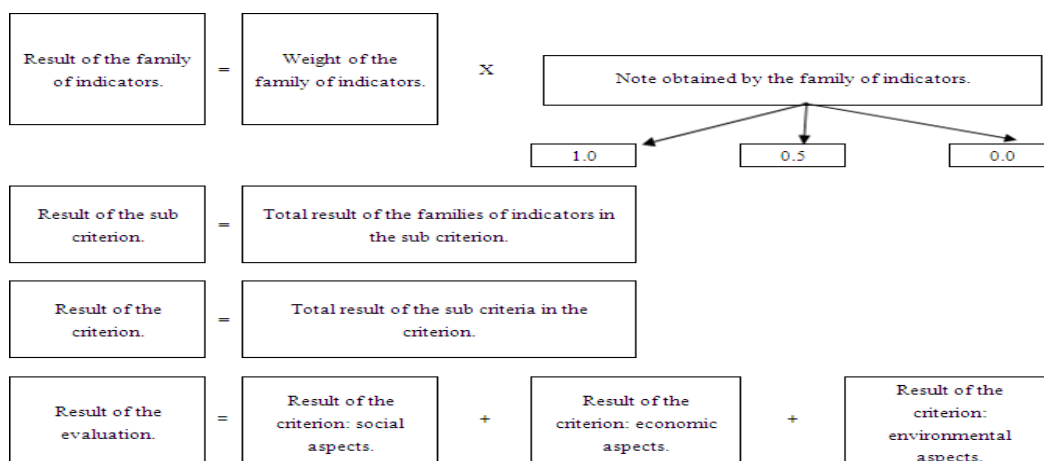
Result of the family of indicators. = Weight of the family of indicators. X Note obtained by the family of indicators.

1.0

0.5

0.0

Result of the sub criterion. = Total result of the families of indicators in the sub criterion.

Result of the criterion. = Total result of the sub criteria in the criterion.

Result of the evaluation. = Result of the criterion: social aspects. + Result of the criterion: economic aspects. + Result of the criterion: environmental aspects.